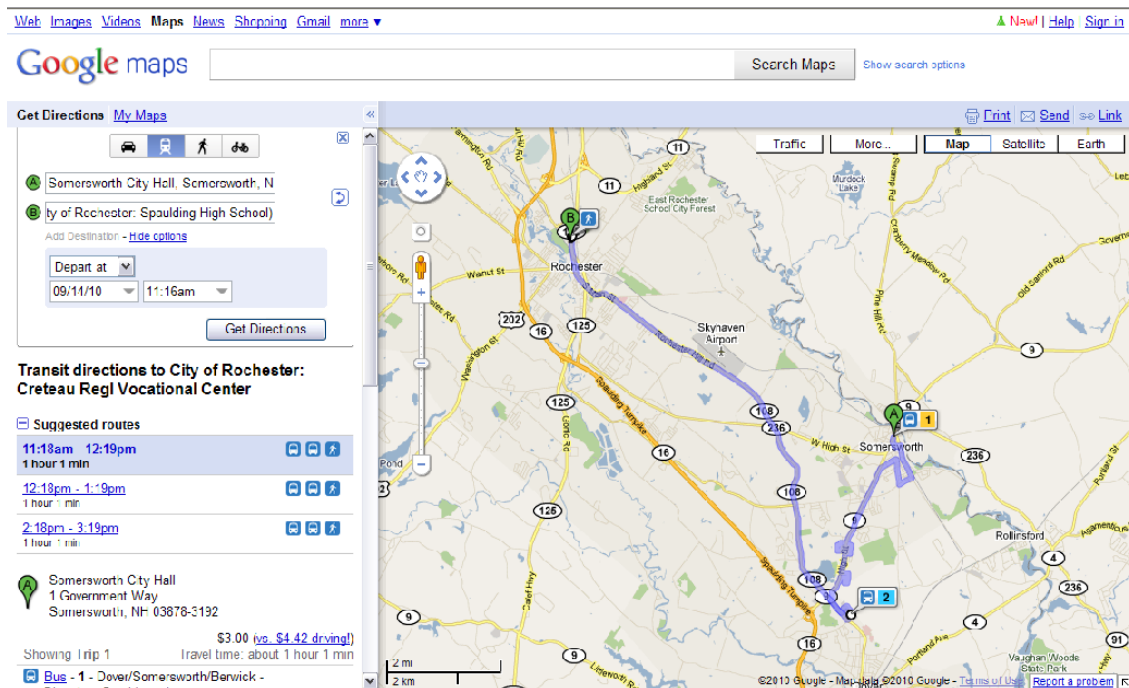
Web Images Videos Maps News Shopping Gmail more ▾

New! | Help Sign in

Google maps

Search Maps

Show search options

Get Directions My Maps

Print Send Link

Somersworth City Hall, Somersworth, N

ty of Rochester: Spaulding High School)

Add Destination - Hide options

Depart at

09/11/10

11:16am

Get Directions

Transit directions to City of Rochester: Creteau Regl Vocational Center

Suggested routes

11:18am 12:19pm
1 hour 1 min

12:18pm - 1:19pm
1 hour 1 min

2:18pm - 3:19pm
1 hour 1 min

Somersworth City Hall
1 Government Way
Somersworth, NH 03878-3192

$3.00 (vs. $4.42 driving!)

Showing Trip 1

Travel time: about 1 hour 1 min

Bus - 1 - Dover/Somersworth/Berwick -

Traffic More... Map Satellite Earth

Rochester

Skyhaven Airport

East Rochester School City Forest

Murdock Lake

Somersworth

Rollinsford

Vaughan Woods State Park

Walnut St

W High St

Spaulding Turnpike

Highland St

Cranberry Meadow Rd

Pine Hill Rd

Old Garrison Rd

Gonic Rd

Washington St

Rochester Hill Rd

Lidewoods Rd

Portland Ave

Pond

11 11 202 16 125 108 236 16 125 9 108 16 9 236 4 236 9 4 91 125

2 mi
2 km

©2010 Google - Map data ©2010 Google - Terms of Use Report a problem